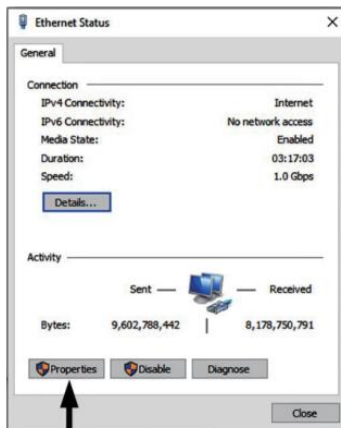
Ethernet Status

General

Connection
IPv4 Connectivity: Internet
IPv6 Connectivity: No network access
Media State: Enabled
Duration: 03:17:03
Speed: 1.0 Gbps

Details...

Activity
Sent — — Received

Bytes: 9,602,788,442 | 8,178,750,791

Properties Disable Diagnose

Close